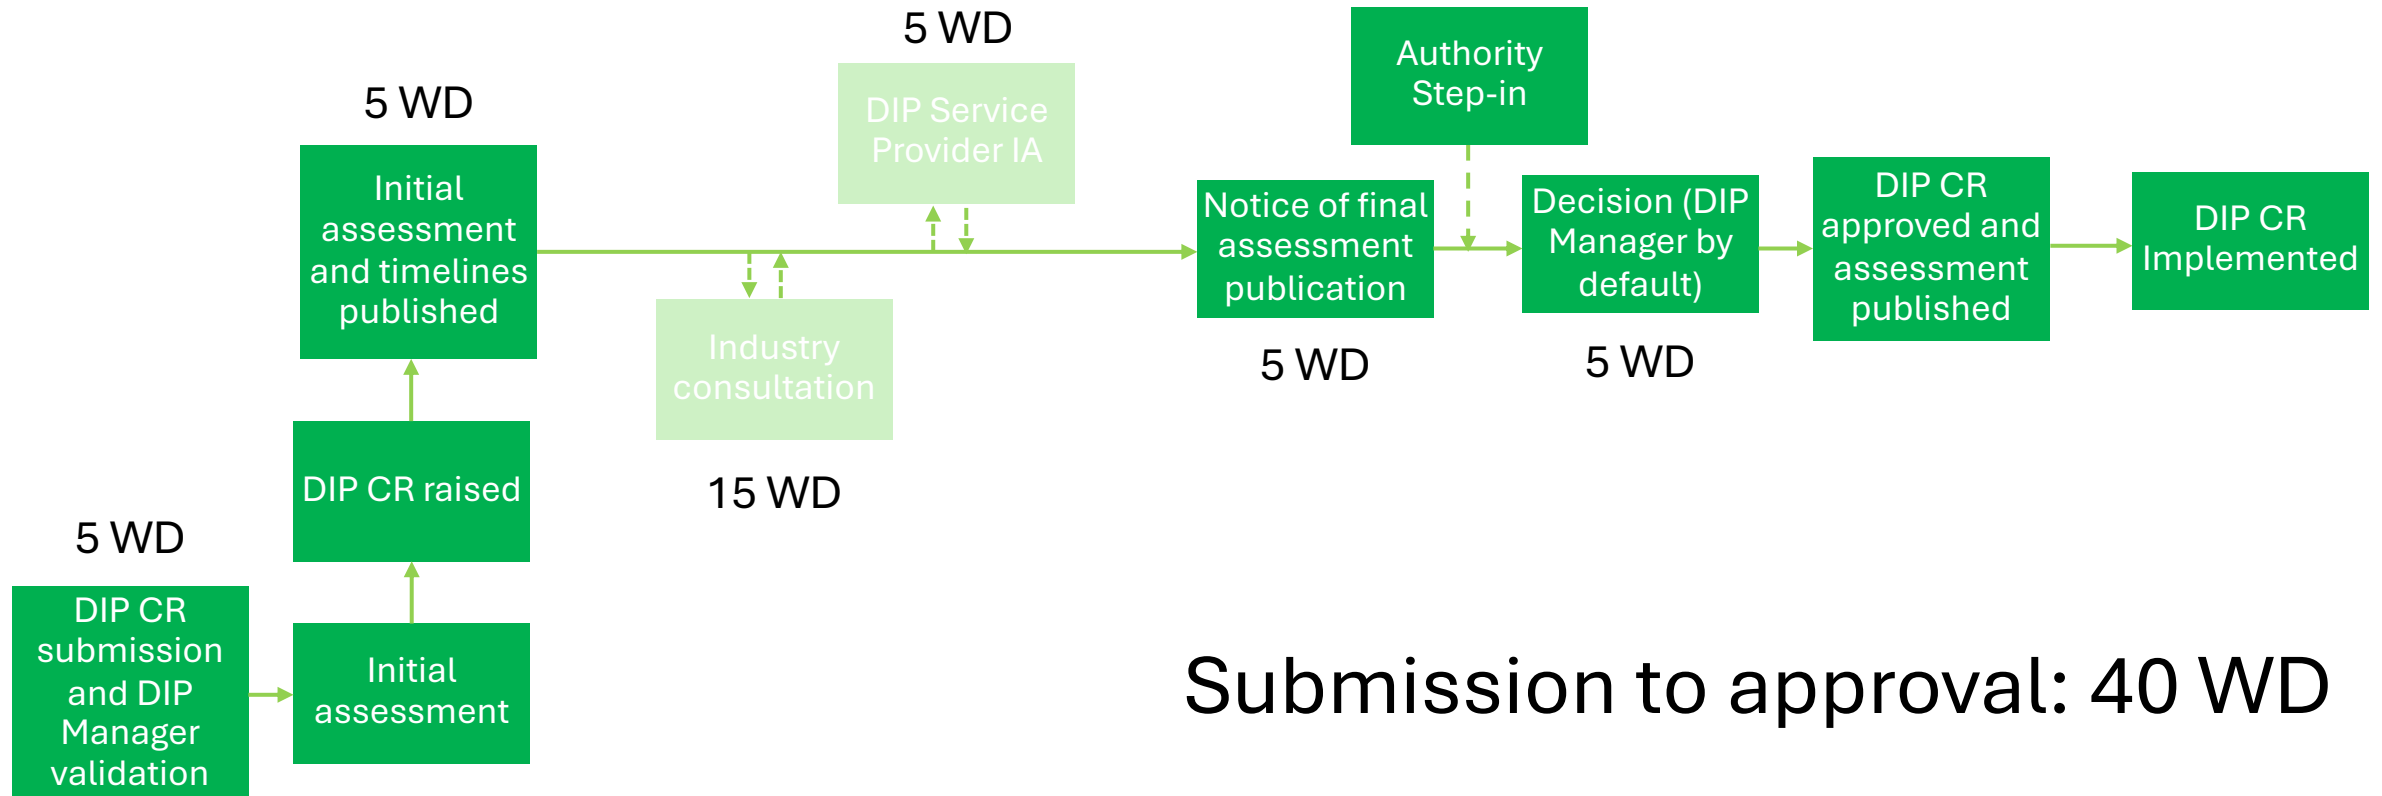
5 WD

DIP CR submission and DIP Manager validation

Initial assessment

DIP CR raised

5 WD

Initial assessment and timelines published

Industry consultation

15 WD

5 WD

DIP Service Provider IA

Notice of final assessment publication

5 WD

Authority Step-in

Decision (DIP Manager by default)

5 WD

DIP CR approved and assessment published

DIP CR Implemented

Submission to approval: 40 WD